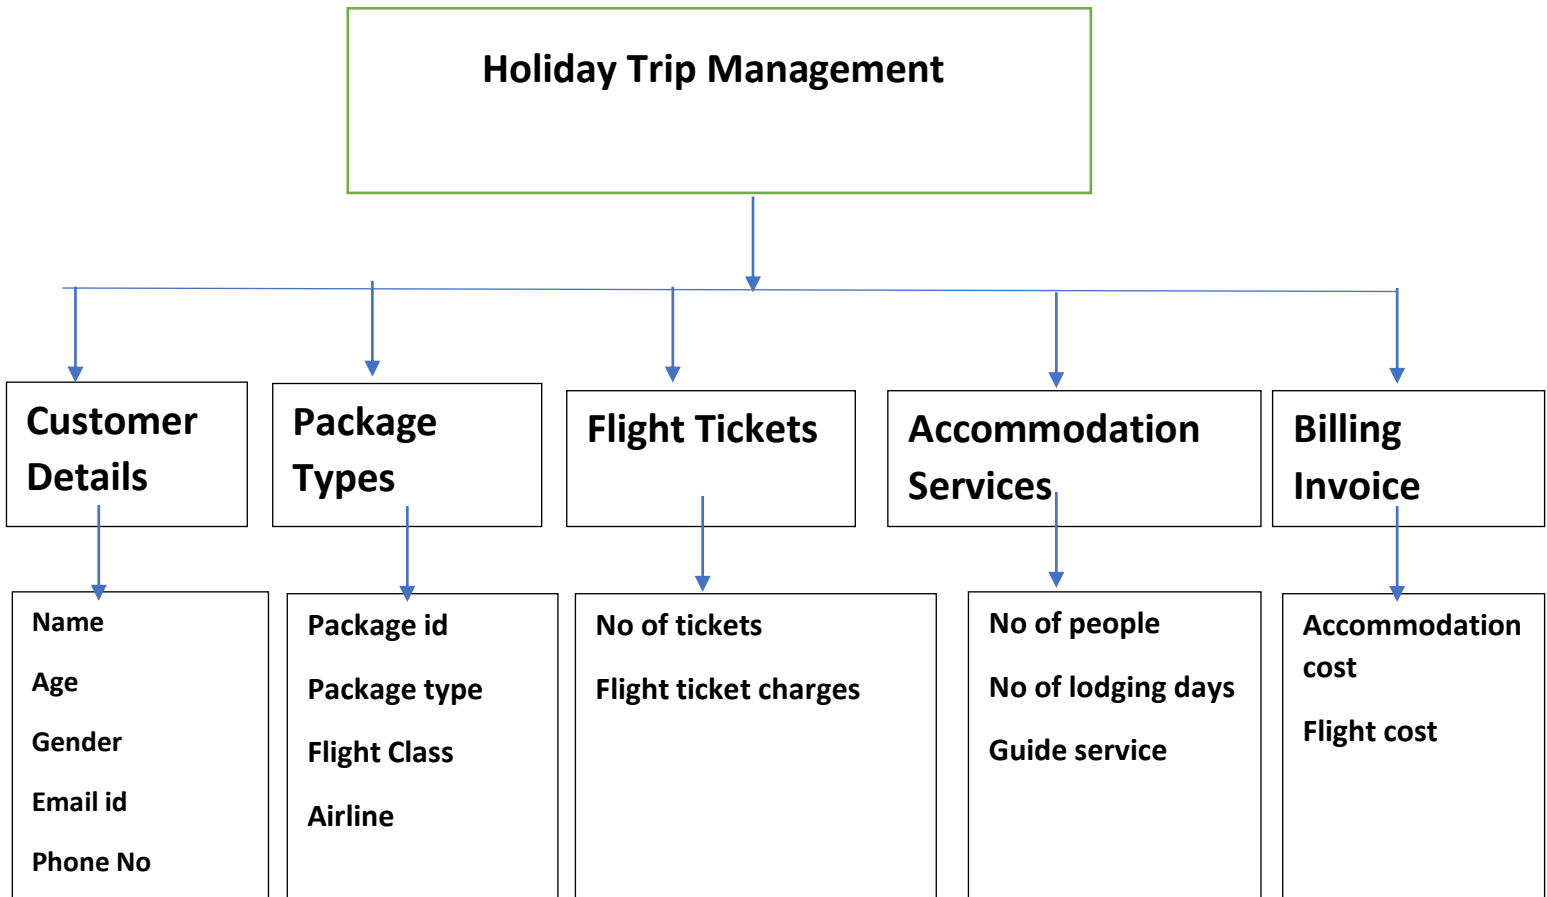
Holiday Trip Management

Customer Details

Name

Age

Gender

Email id

Phone No

Package Types

Package id

Package type

Flight Class

Airline

Flight Tickets

No of tickets

Flight ticket charges

Accommodation Services

No of people

No of lodging days

Guide service

Billing Invoice

Accommodation cost

Flight cost